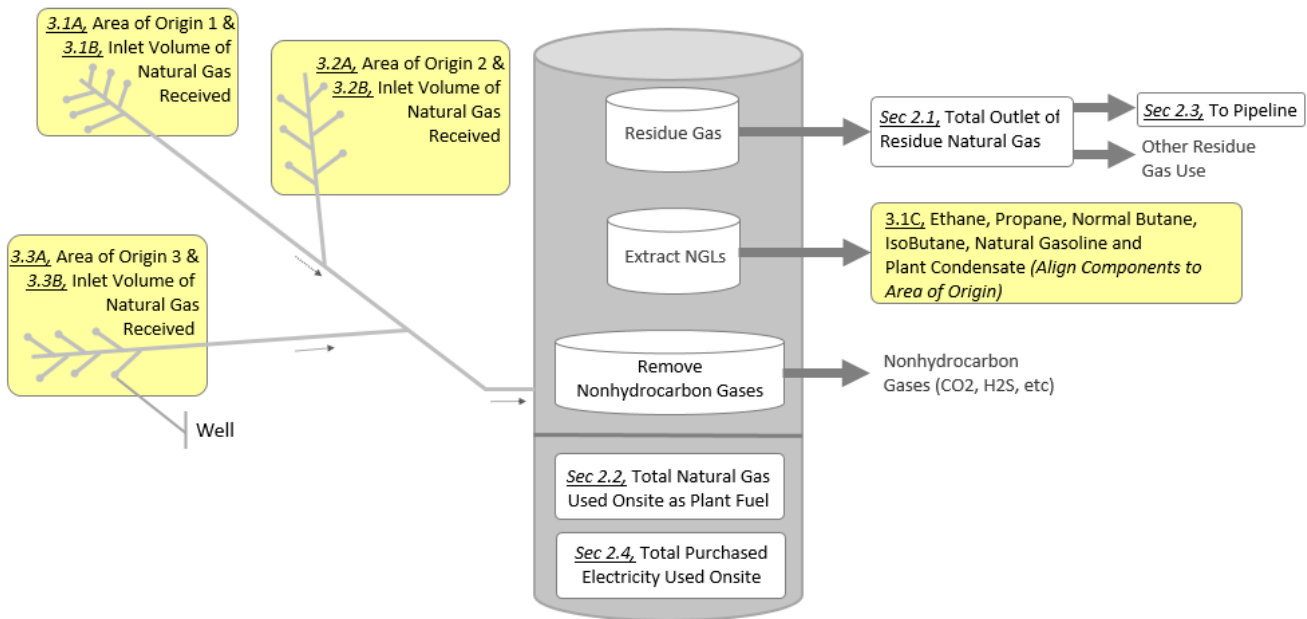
3.1A, Area of Origin 1 & 3.1B, Inlet Volume of Natural Gas Received

3.2A, Area of Origin 2 & 3.2B, Inlet Volume of Natural Gas Received

3.3A, Area of Origin 3 & 3.3B, Inlet Volume of Natural Gas Received

Well

Residue Gas

Extract NGLs

Remove Nonhydrocarbon Gases

Sec 2.2, Total Natural Gas Used Onsite as Plant Fuel

Sec 2.4, Total Purchased Electricity Used Onsite

Sec 2.1, Total Outlet of Residue Natural Gas

Sec 2.3, To Pipeline

Other Residue Gas Use

3.1C, Ethane, Propane, Normal Butane, IsoButane, Natural Gasoline and Plant Condensate (Align Components to Area of Origin)

Nonhydrocarbon Gases (CO2, H2S, etc)